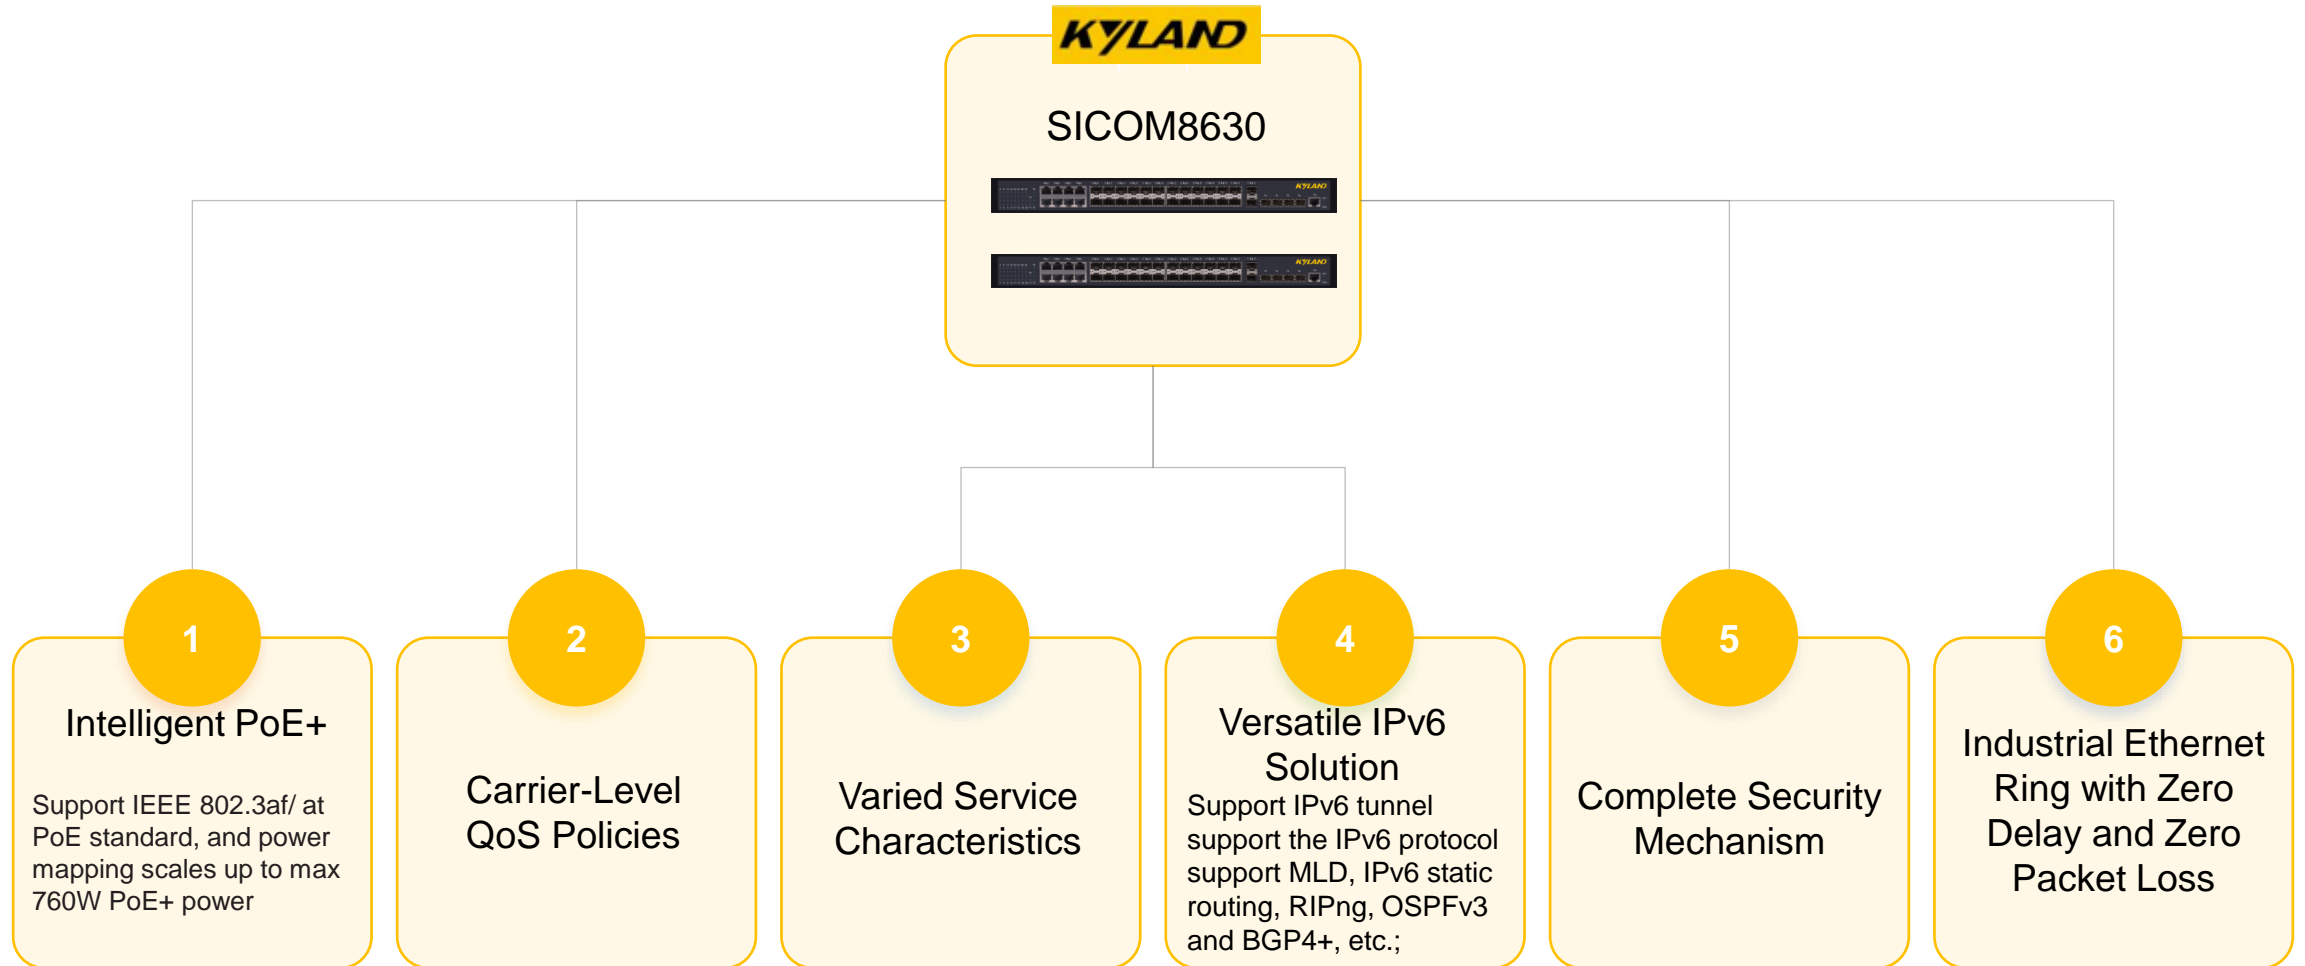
KYLAND

SICOM8630

KYLAND

KYLAND

1

Intelligent PoE+

Support IEEE 802.3af/ at PoE standard, and power mapping scales up to max 760W PoE+ power

2

Carrier-Level QoS Policies

3

Varied Service Characteristics

4

Versatile IPv6 Solution

Support IPv6 tunnel support the IPv6 protocol support MLD, IPv6 static routing, RIPng, OSPFv3 and BGP4+, etc.;

5

Complete Security Mechanism

6

Industrial Ethernet Ring with Zero Delay and Zero Packet Loss